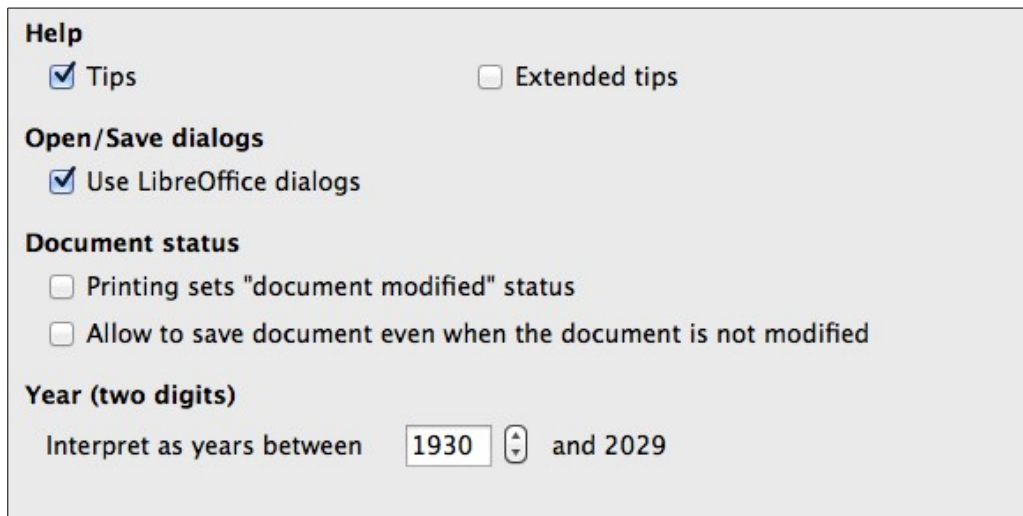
Help

Tips

Extended tips

Open/Save dialogs

Use LibreOffice dialogs

Document status

Printing sets "document modified" status

Allow to save document even when the document is not modified

Year (two digits)

Interpret as years between 1930 and 2029